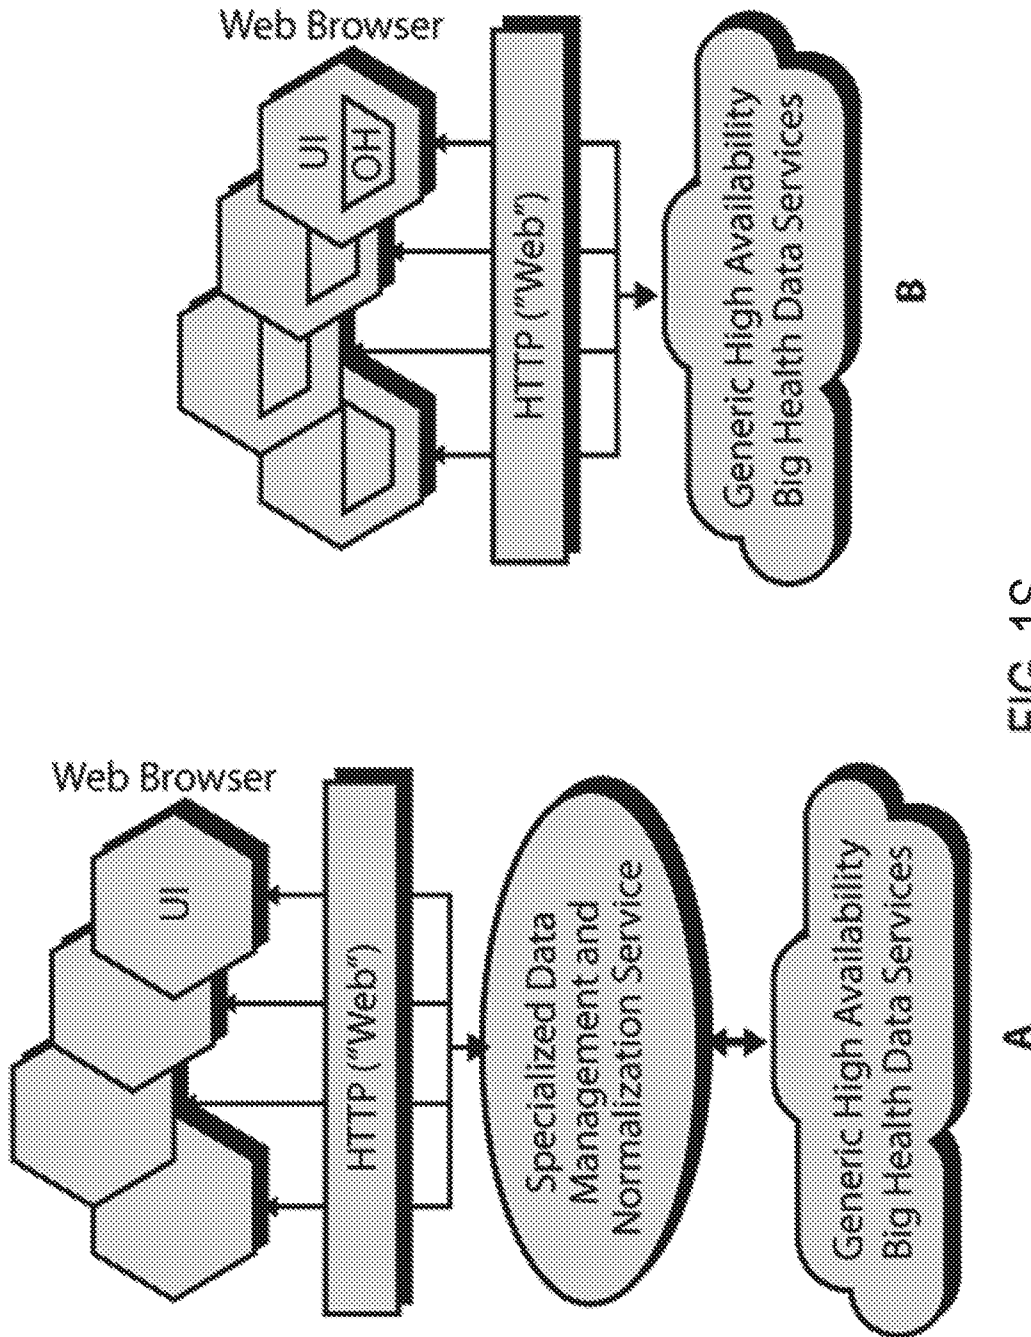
Web Browser
UI
HTTP ("Web")
Specialized Data Management and Normalization Service
Generic High Availability Big Health Data Services
A

Web Browser
UI
OH
HTTP ("Web")
Generic High Availability Big Health Data Services
B

FIG. 1C